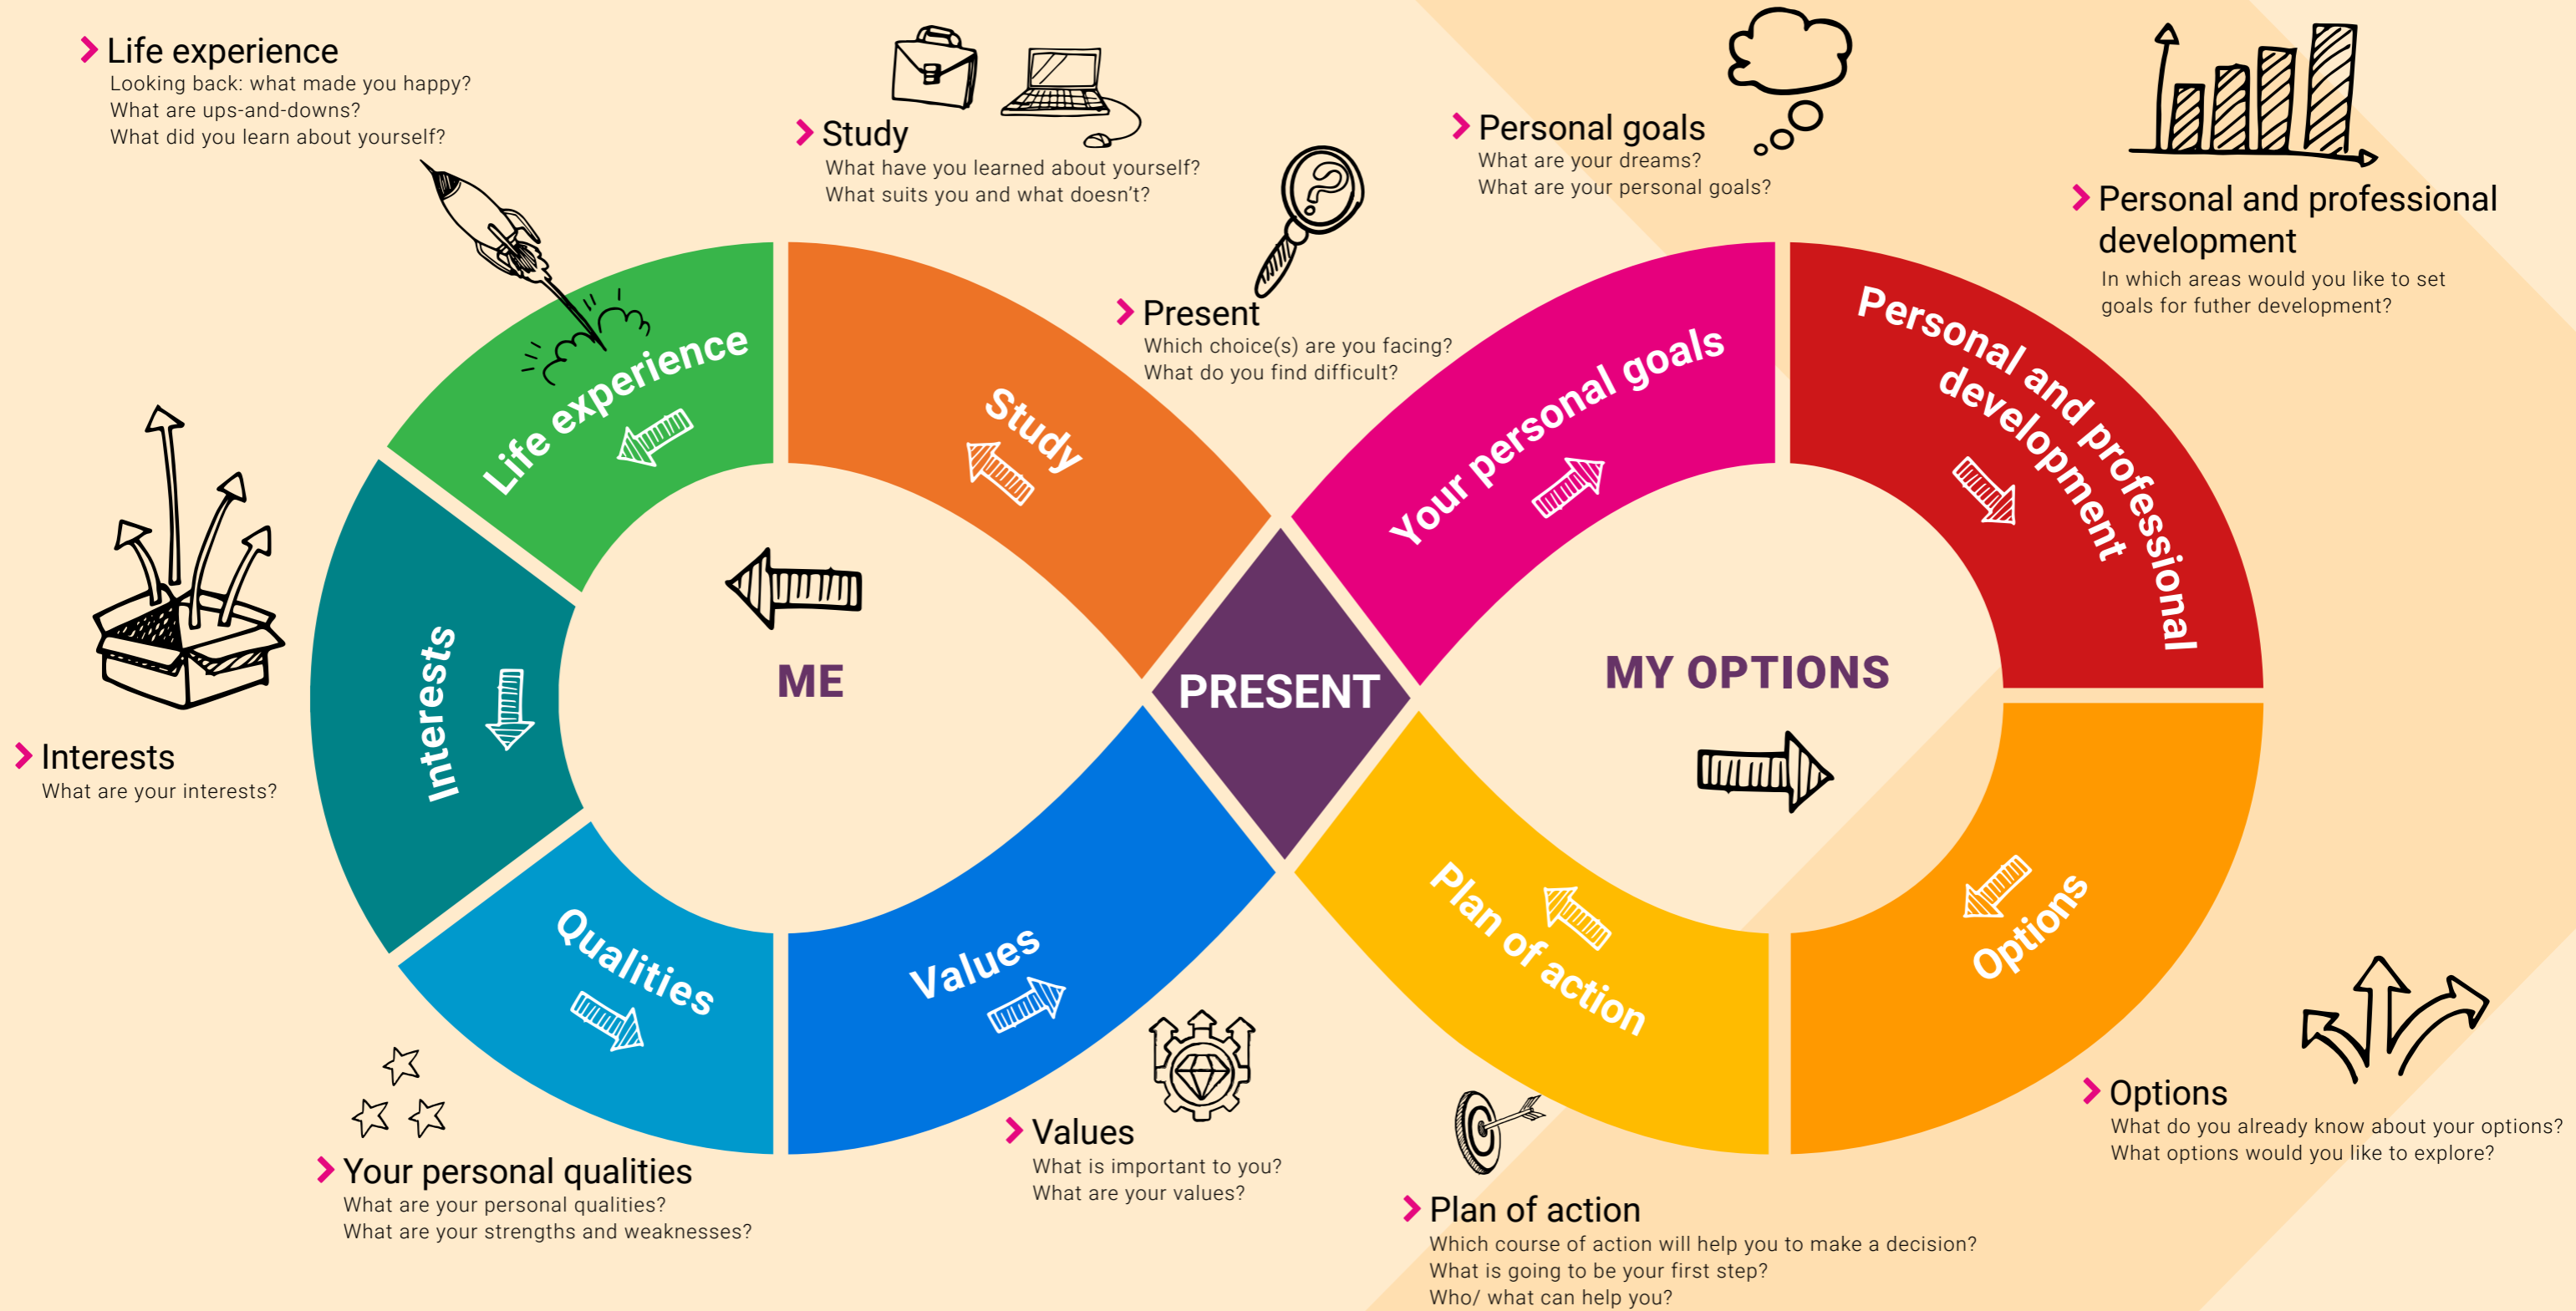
Life experience
Looking back: what made you happy?
What are ups-and-downs?
What did you learn about yourself?

Study
What have you learned about yourself?
What suits you and what doesn't?

Present
Which choice(s) are you facing?
What do you find difficult?

Personal goals
What are your dreams?
What are your personal goals?

Personal and professional development
In which areas would you like to set goals for futher development?

Life experience

Study

Your personal goals

Personal and professional development

Interests

ME

PRESENT

MY OPTIONS

Interests
What are your interests?

Qualities

Values

Plan of action

Options

Options
What do you already know about your options?
What options would you like to explore?

Values
What is important to you?
What are your values?

Your personal qualities
What are your personal qualities?
What are your strengths and weaknesses?

Plan of action
Which course of action will help you to make a decision?
What is going to be your first step?
Who/ what can help you?